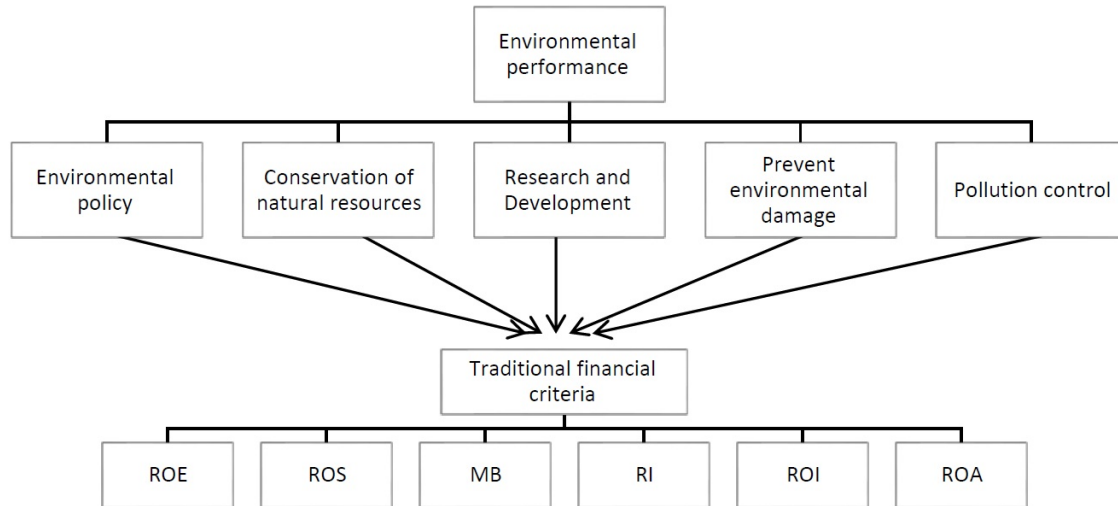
Environmental performance

Environmental policy

Conservation of natural resources

Research and Development

Prevent environmental damage

Pollution control

Traditional financial criteria

ROE

ROS

MB

RI

ROI

ROA